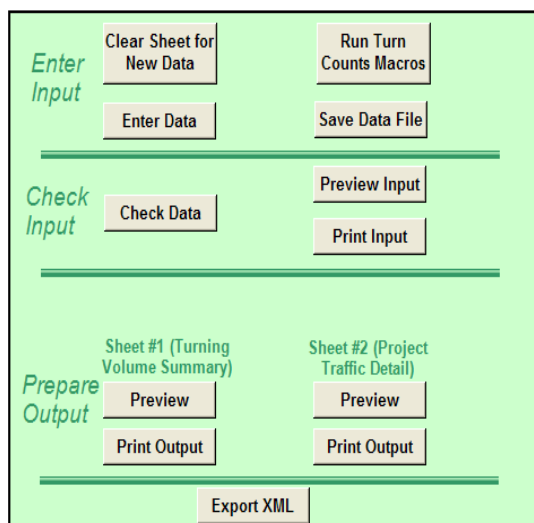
Enter Input

Clear Sheet for New Data

Run Turn Counts Macros

Enter Data

Save Data File

Check Input

Check Data

Preview Input

Print Input

Prepare Output

Sheet #1 (Turning Volume Summary)

Preview

Print Output

Sheet #2 (Project Traffic Detail)

Preview

Print Output

Export XML